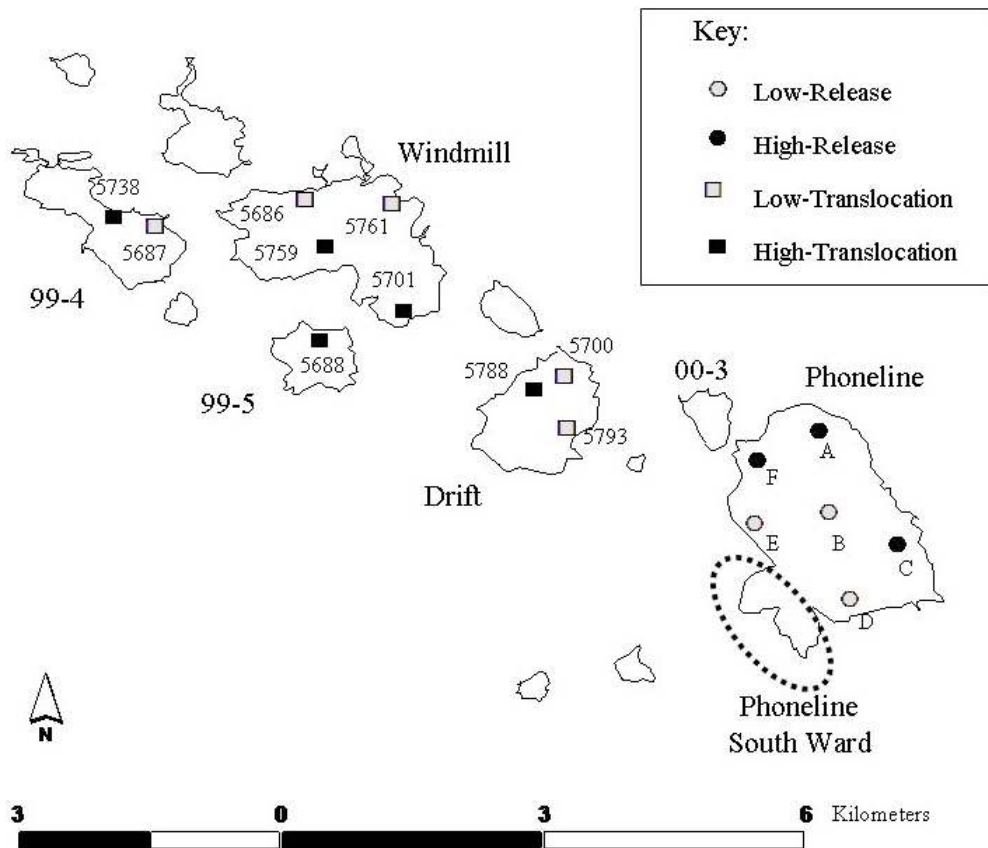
Key:
Low-Release
High-Release
Low-Translocation
High-Translocation

5738
5687
99-4
5686
5761
Windmill
5759
5701
5688
99-5
5700
5788
5793
Drift
00-3
Phoneline
A
F
E
B
C
D
Phoneline South Ward
N

3 0 3 6 Kilometers